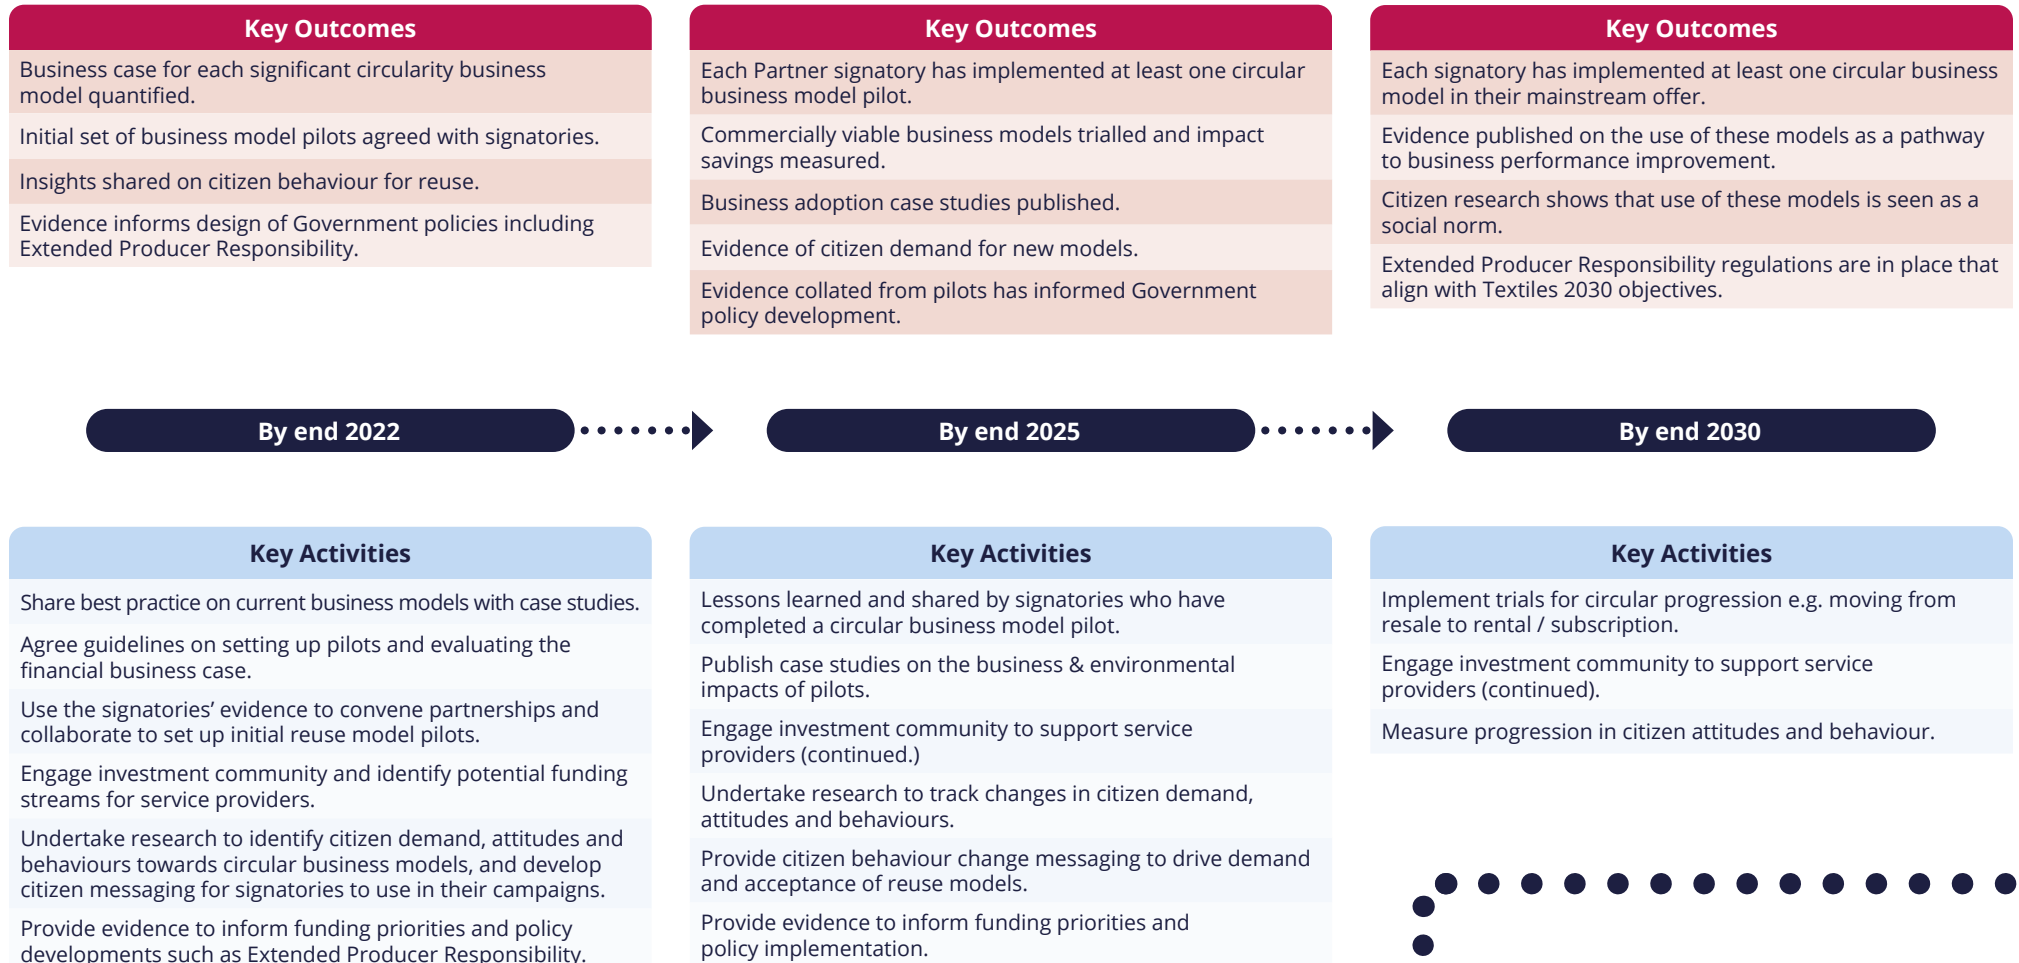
Key Outcomes

Business case for each significant circularity business model quantified.

Initial set of business model pilots agreed with signatories.

Insights shared on citizen behaviour for reuse.

Evidence informs design of Government policies including Extended Producer Responsibility.

Key Outcomes

Each Partner signatory has implemented at least one circular business model pilot.

Commercially viable business models trialled and impact savings measured.

Business adoption case studies published.

Evidence of citizen demand for new models.

Evidence collated from pilots has informed Government policy development.

Key Outcomes

Each signatory has implemented at least one circular business model in their mainstream offer.

Evidence published on the use of these models as a pathway to business performance improvement.

Citizen research shows that use of these models is seen as a social norm.

Extended Producer Responsibility regulations are in place that align with Textiles 2030 objectives.

By end 2022

By end 2025

By end 2030

Key Activities

Share best practice on current business models with case studies.

Agree guidelines on setting up pilots and evaluating the financial business case.

Use the signatories' evidence to convene partnerships and collaborate to set up initial reuse model pilots.

Engage investment community and identify potential funding streams for service providers.

Undertake research to identify citizen demand, attitudes and behaviours towards circular business models, and develop citizen messaging for signatories to use in their campaigns.

Provide evidence to inform funding priorities and policy developments such as Extended Producer Responsibility.

Key Activities

Lessons learned and shared by signatories who have completed a circular business model pilot.

Publish case studies on the business & environmental impacts of pilots.

Engage investment community to support service providers (continued.)

Undertake research to track changes in citizen demand, attitudes and behaviours.

Provide citizen behaviour change messaging to drive demand and acceptance of reuse models.

Provide evidence to inform funding priorities and policy implementation.

Key Activities

Implement trials for circular progression e.g. moving from resale to rental / subscription.

Engage investment community to support service providers (continued).

Measure progression in citizen attitudes and behaviour.